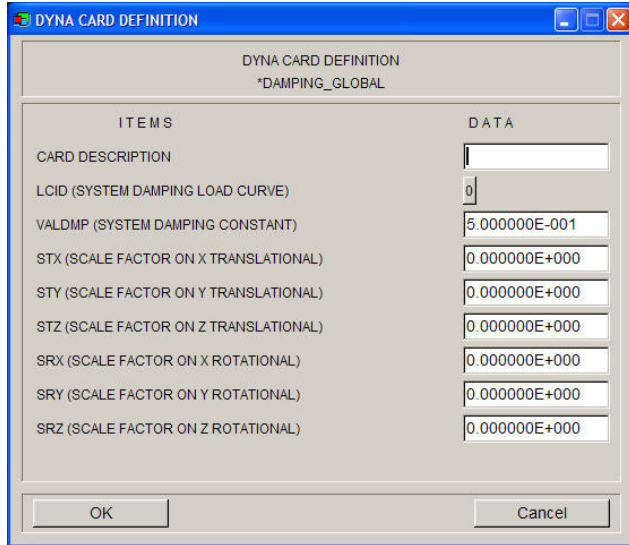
DYNA CARD DEFINITION

DYNA CARD DEFINITION
*DAMPING_GLOBAL

| ITEMS | DATA |
|---|---|
| CARD DESCRIPTION | |
| LCID (SYSTEM DAMPING LOAD CURVE) | 0 |
| VALDMP (SYSTEM DAMPING CONSTANT) | 5.000000E-001 |
| STX (SCALE FACTOR ON X TRANSLATIONAL) | 0.000000E+000 |
| STY (SCALE FACTOR ON Y TRANSLATIONAL) | 0.000000E+000 |
| STZ (SCALE FACTOR ON Z TRANSLATIONAL) | 0.000000E+000 |
| SRX (SCALE FACTOR ON X ROTATIONAL) | 0.000000E+000 |
| SRY (SCALE FACTOR ON Y ROTATIONAL) | 0.000000E+000 |
| SRZ (SCALE FACTOR ON Z ROTATIONAL) | 0.000000E+000 |

OK

Cancel